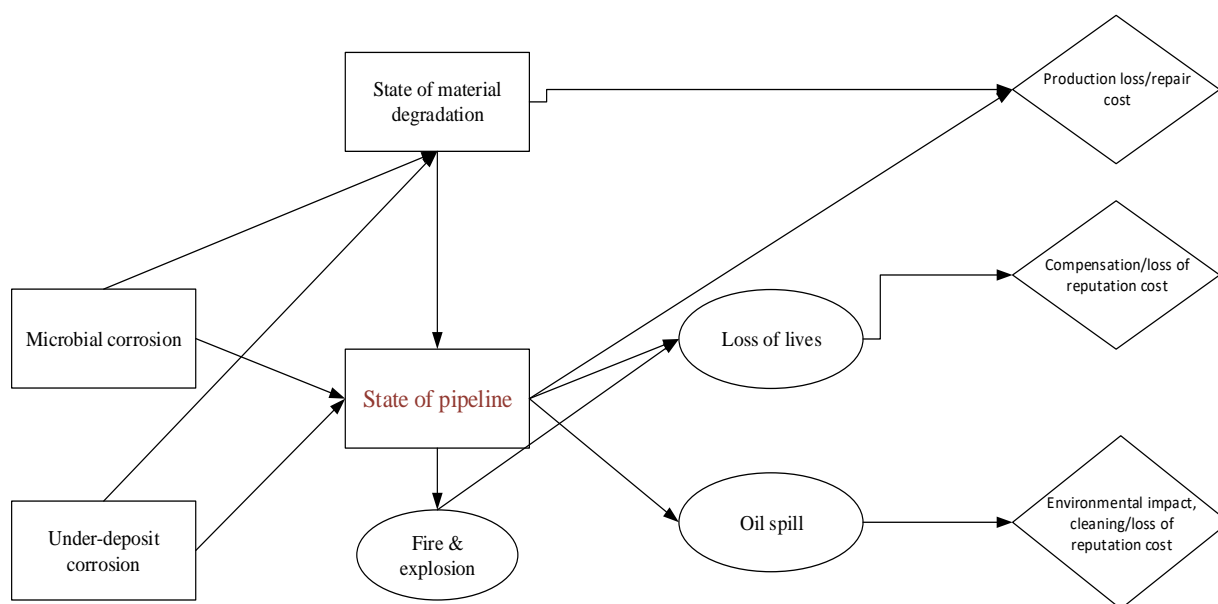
State of material degradation

Production loss/repair cost

Compensation/loss of reputation cost

Microbial corrosion

Loss of lives

State of pipeline

Under-deposit corrosion

Fire & explosion

Oil spill

Environmental impact, cleaning/loss of reputation cost